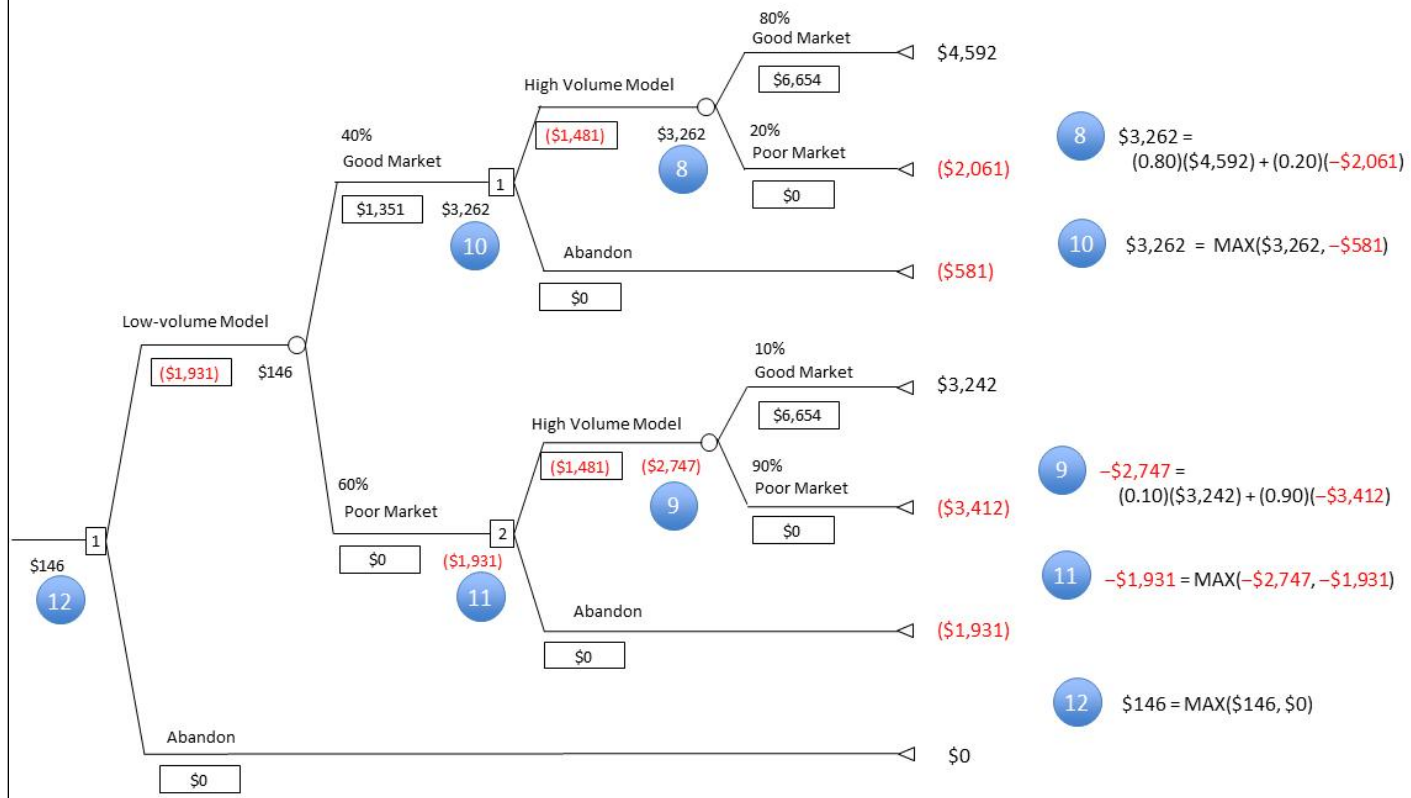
80%
Good Market
$4,592
$6,654

High Volume Model
($1,481)
$3,262
8
20%
Poor Market
($2,061)
$0

8 $3,262 = (0.80)($4,592) + (0.20)(−$2,061)

40%
Good Market
1
$1,351
$3,262
10
Abandon
($581)
$0

10 $3,262 = MAX($3,262, −$581)

Low-volume Model
($1,931)
$146

10%
Good Market
$3,242
$6,654

High Volume Model
($1,481)
($2,747)
9
90%
Poor Market
($3,412)
$0

9 −$2,747 = (0.10)($3,242) + (0.90)(−$3,412)

60%
Poor Market
2
$0
($1,931)
11
Abandon
($1,931)
$0

11 −$1,931 = MAX(−$2,747, −$1,931)

1
$146
12

12 $146 = MAX($146, $0)

Abandon
$0
$0